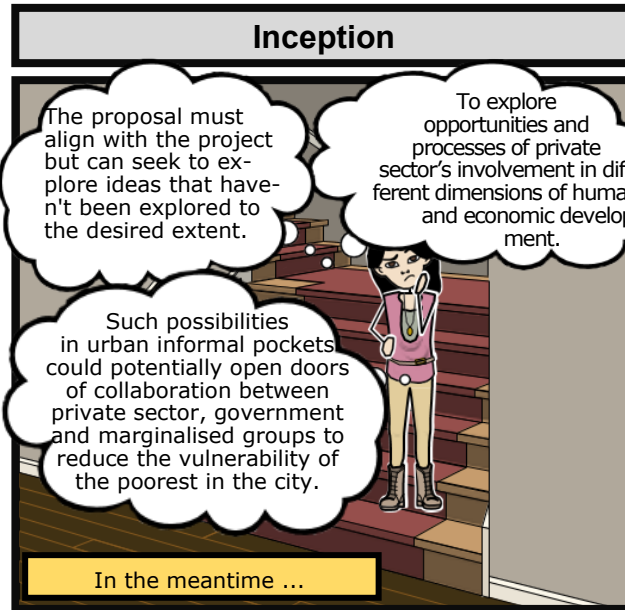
Inception

The proposal must align with the project but can seek to explore ideas that haven't been explored to the desired extent.

To explore opportunities and processes of private sector's involvement in different dimensions of huma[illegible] and economic develop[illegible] ment.

Such possibilities in urban informal pockets could potentially open doors of collaboration between private sector, government and marginalised groups to reduce the vulnerability of the poorest in the city.

In the meantime ...